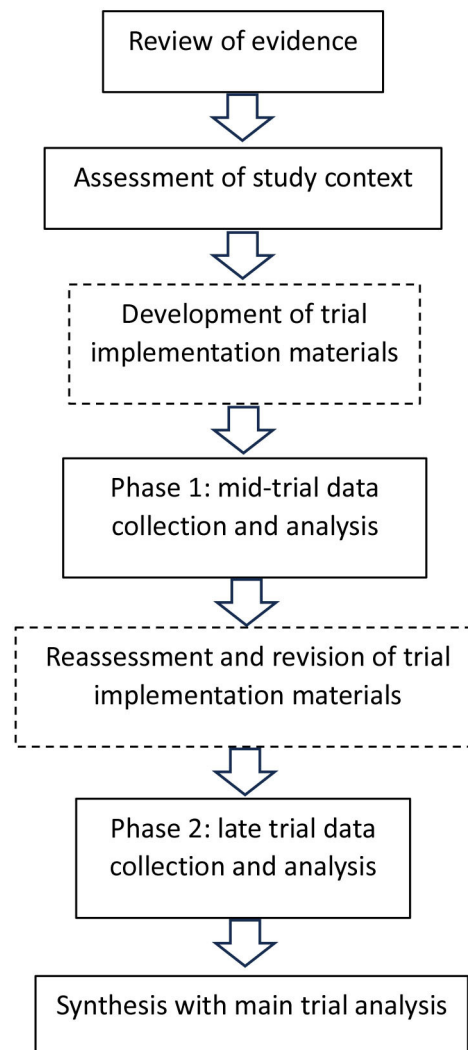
Review of evidence

Assessment of study context

Development of trial implementation materials

Phase 1: mid-trial data collection and analysis

Reassessment and revision of trial implementation materials

Phase 2: late trial data collection and analysis

Synthesis with main trial analysis